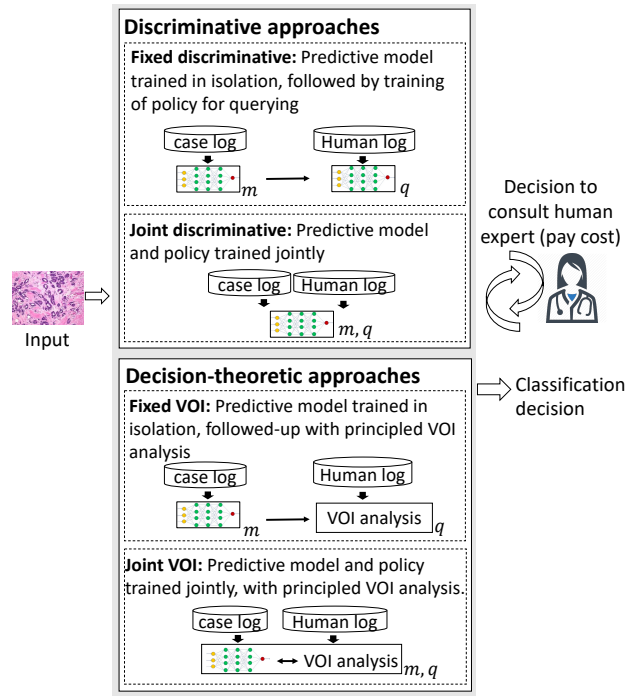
Discriminative approaches

**Fixed discriminative:** Predictive model trained in isolation, followed by training of policy for querying

case log

$m$

Human log

$q$

**Joint discriminative:** Predictive model and policy trained jointly

case log

Human log

$m, q$

Decision to consult human expert (pay cost)

Input

Decision-theoretic approaches

Classification decision

**Fixed VOI:** Predictive model trained in isolation, followed-up with principled VOI analysis

case log

$m$

Human log

VOI analysis

$q$

**Joint VOI:** Predictive model and policy trained jointly, with principled VOI analysis.

case log

Human log

VOI analysis

$m, q$